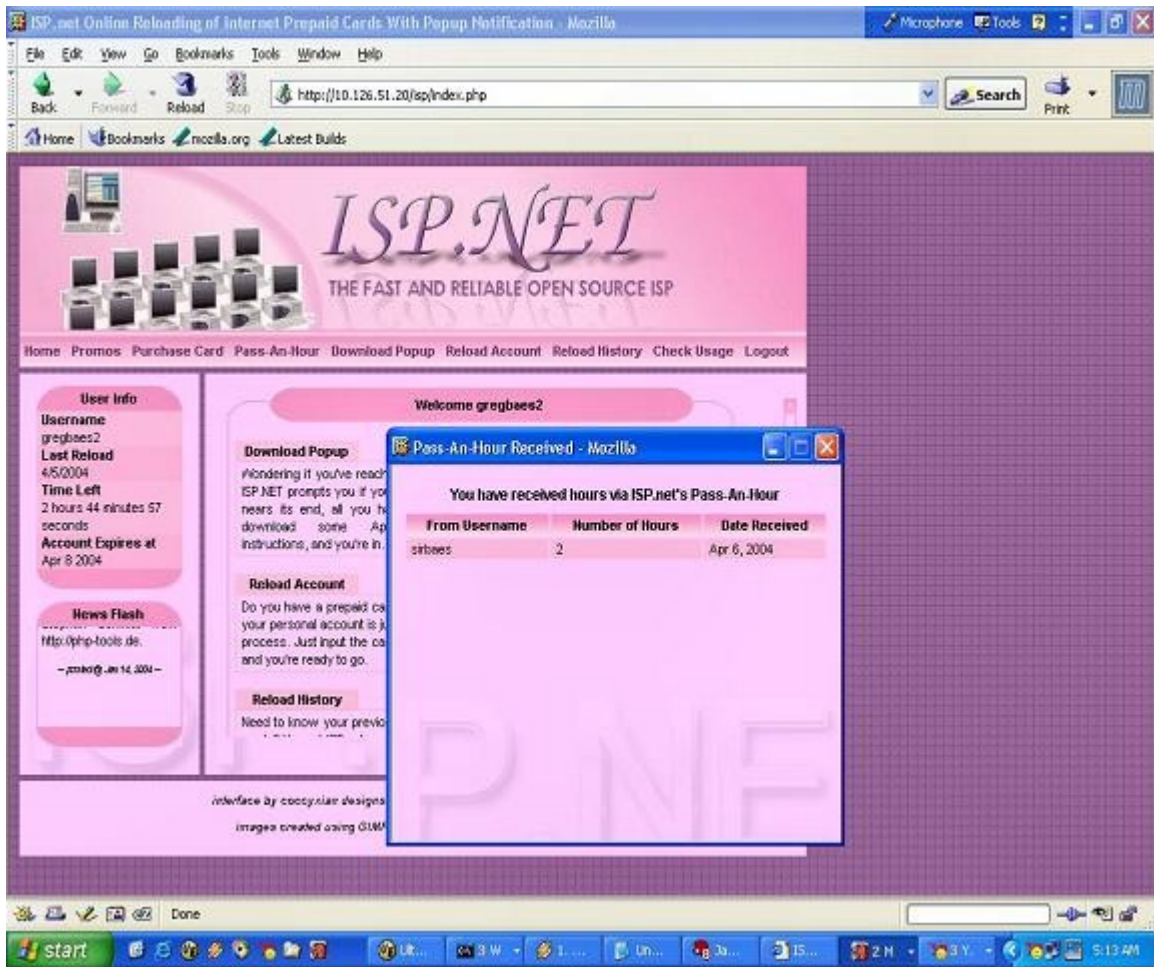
ISP.net Online Reloading of Internet Prepaid Cards With Popup Notification - Mozilla

Microphone Tools

File Edit View Go Bookmarks Tools Window Help

Back Forward Reload Stop http://10.126.51.20/isp/index.php Search Print

Home Bookmarks mozilla.org Latest Builds

ISP.NET

THE FAST AND RELIABLE OPEN SOURCE ISP

Home Promos Purchase Card Pass-An-Hour Download Popup Reload Account Reload History Check Usage Logout

User Info
Username
gregbaes2
Last Reload
4/5/2004
Time Left
2 hours 44 minutes 57 seconds
Account Expires at
Apr 8 2004

News Flash
http://php-tools.de.
– posted@ Jan 14, 2004 –

Welcome gregbaes2

Download Popup
Wondering if you've reach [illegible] ISP.NET prompts you if yo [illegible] nears its end, all you h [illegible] download some Ap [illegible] instructions, and you're in.

Reload Account
Do you have a prepaid ca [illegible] your personal account is ju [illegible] process. Just input the ca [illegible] and you're ready to go.

Reload History
Need to know your previo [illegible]

interface by coccyxian designs
images created using GIMP

Pass-An-Hour Received - Mozilla

You have received hours via ISP.net's Pass-An-Hour

| From Username | Number of Hours | Date Received |
|---|---|---|
| sirbaes | 2 | Apr 6, 2004 |

Done

start 5:13 AM